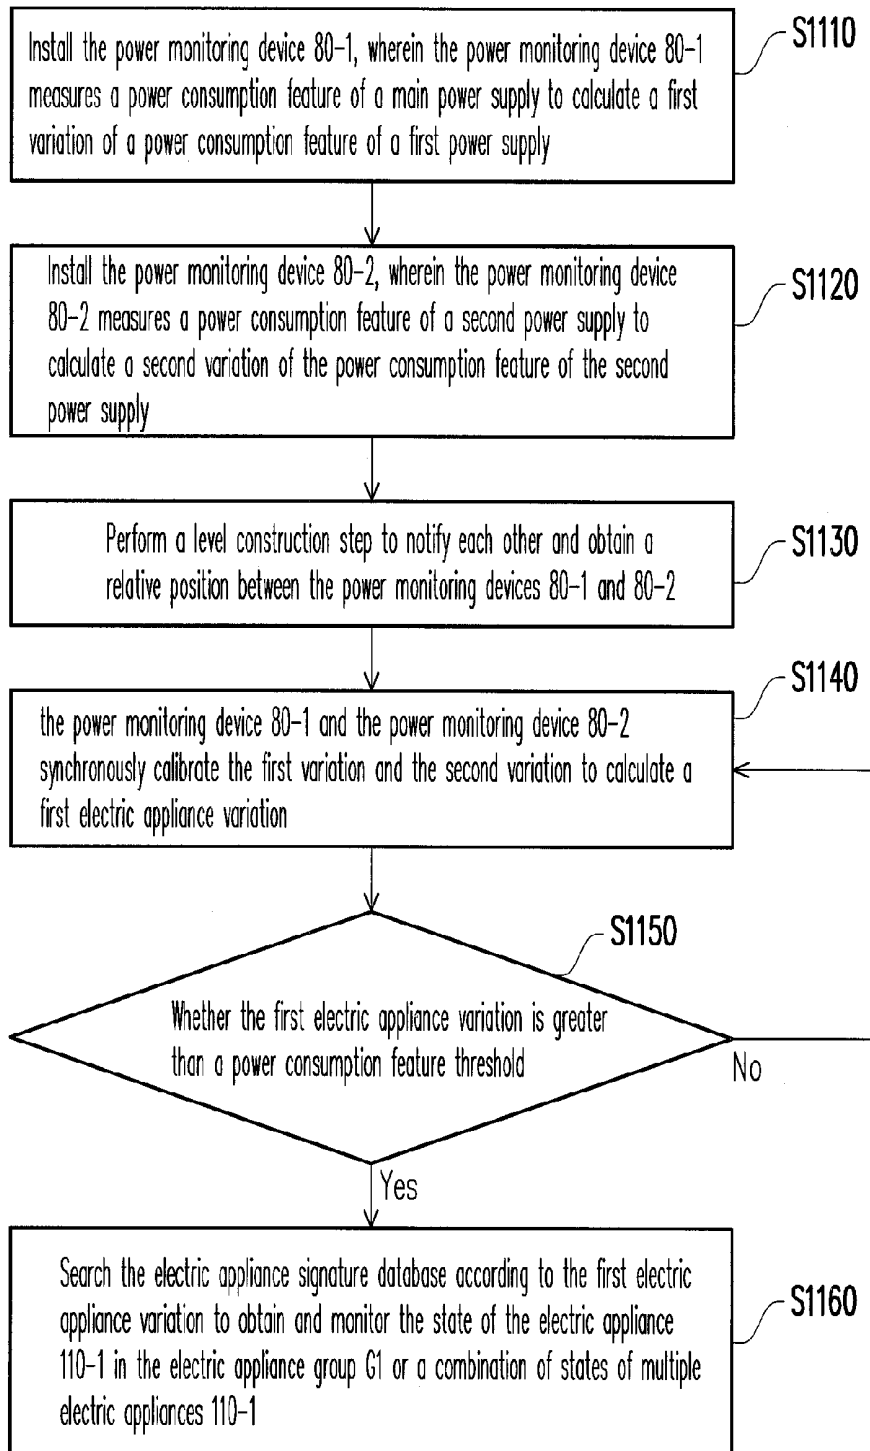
Install the power monitoring device 80-1, wherein the power monitoring device 80-1 measures a power consumption feature of a main power supply to calculate a first variation of a power consumption feature of a first power supply

S1110

Install the power monitoring device 80-2, wherein the power monitoring device 80-2 measures a power consumption feature of a second power supply to calculate a second variation of the power consumption feature of the second power supply

S1120

Perform a level construction step to notify each other and obtain a relative position between the power monitoring devices 80-1 and 80-2

S1130

S1140

the power monitoring device 80-1 and the power monitoring device 80-2 synchronously calibrate the first variation and the second variation to calculate a first electric appliance variation

S1150

Whether the first electric appliance variation is greater than a power consumption feature threshold

No

Yes

Search the electric appliance signature database according to the first electric appliance variation to obtain and monitor the state of the electric appliance 110-1 in the electric appliance group G1 or a combination of states of multiple electric appliances 110-1

S1160